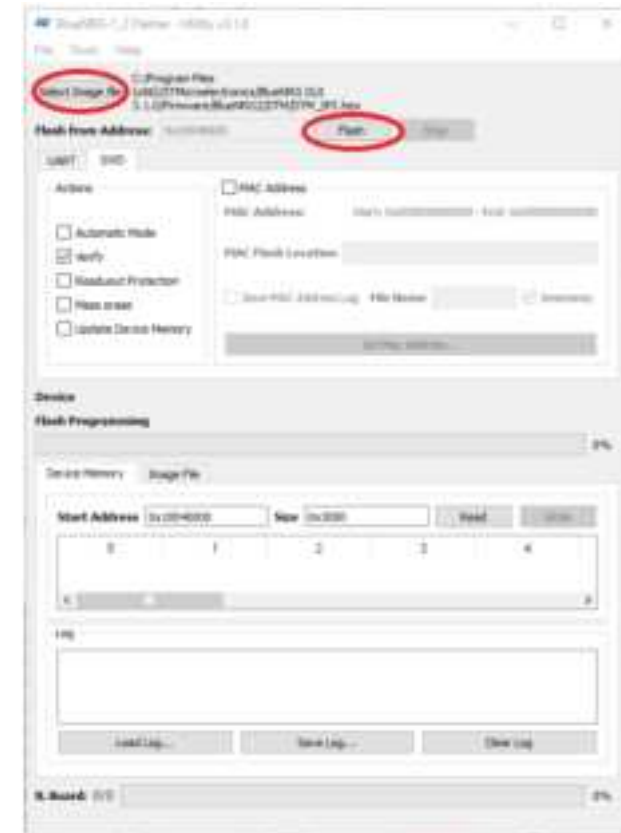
BlueNRG-1_2 Flasher - Utility v3.1.0

File Tools Help

Select Image file C:\Program Files (x86)\STMicroelectronics\BlueNRG GUI 3.1.0\Firmware\BlueNRG1\DTM\DTM_SPI.hex

Flash from Address: 0x10040000 Flash Stop

UART SWD

Actions

Automatic Mode

Verify

Readout Protection

Mass erase

Update Device Memory

MAC Address

MAC Address: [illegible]

MAC Flash Location

Save MAC Address Log File Name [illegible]

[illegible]

Device

Flash Programming

0%

Device Memory Image File

Start Address 0x10040000 Size 0x3000 Read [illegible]

0 1 2 3 4

Log

Load Log... Save Log... Clear Log

N. Board: 0/0 0%